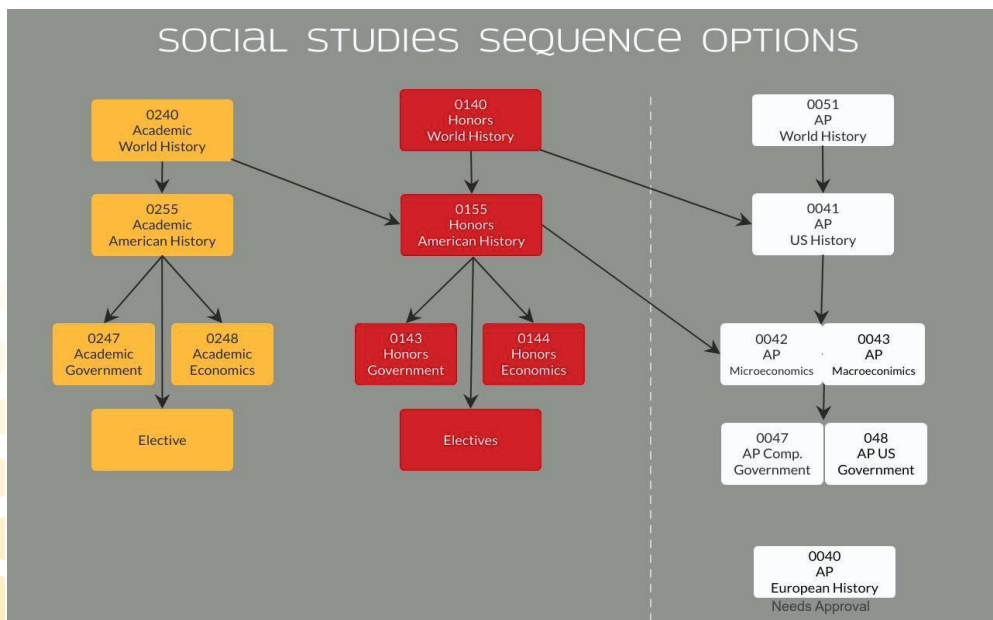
SOCIAL STUDIES SEQUENCE OPTIONS

0240
Academic
World History

0255
Academic
American History

0247
Academic
Government

0248
Academic
Economics

Elective

0140
Honors
World History

0155
Honors
American History

0143
Honors
Government

0144
Honors
Economics

Electives

0051
AP
World History

0041
AP
US History

0042
AP
Microeconomics

0043
AP
Macroeconimics

0047
AP Comp.
Government

048
AP US
Government

0040
AP
European History
Needs Approval